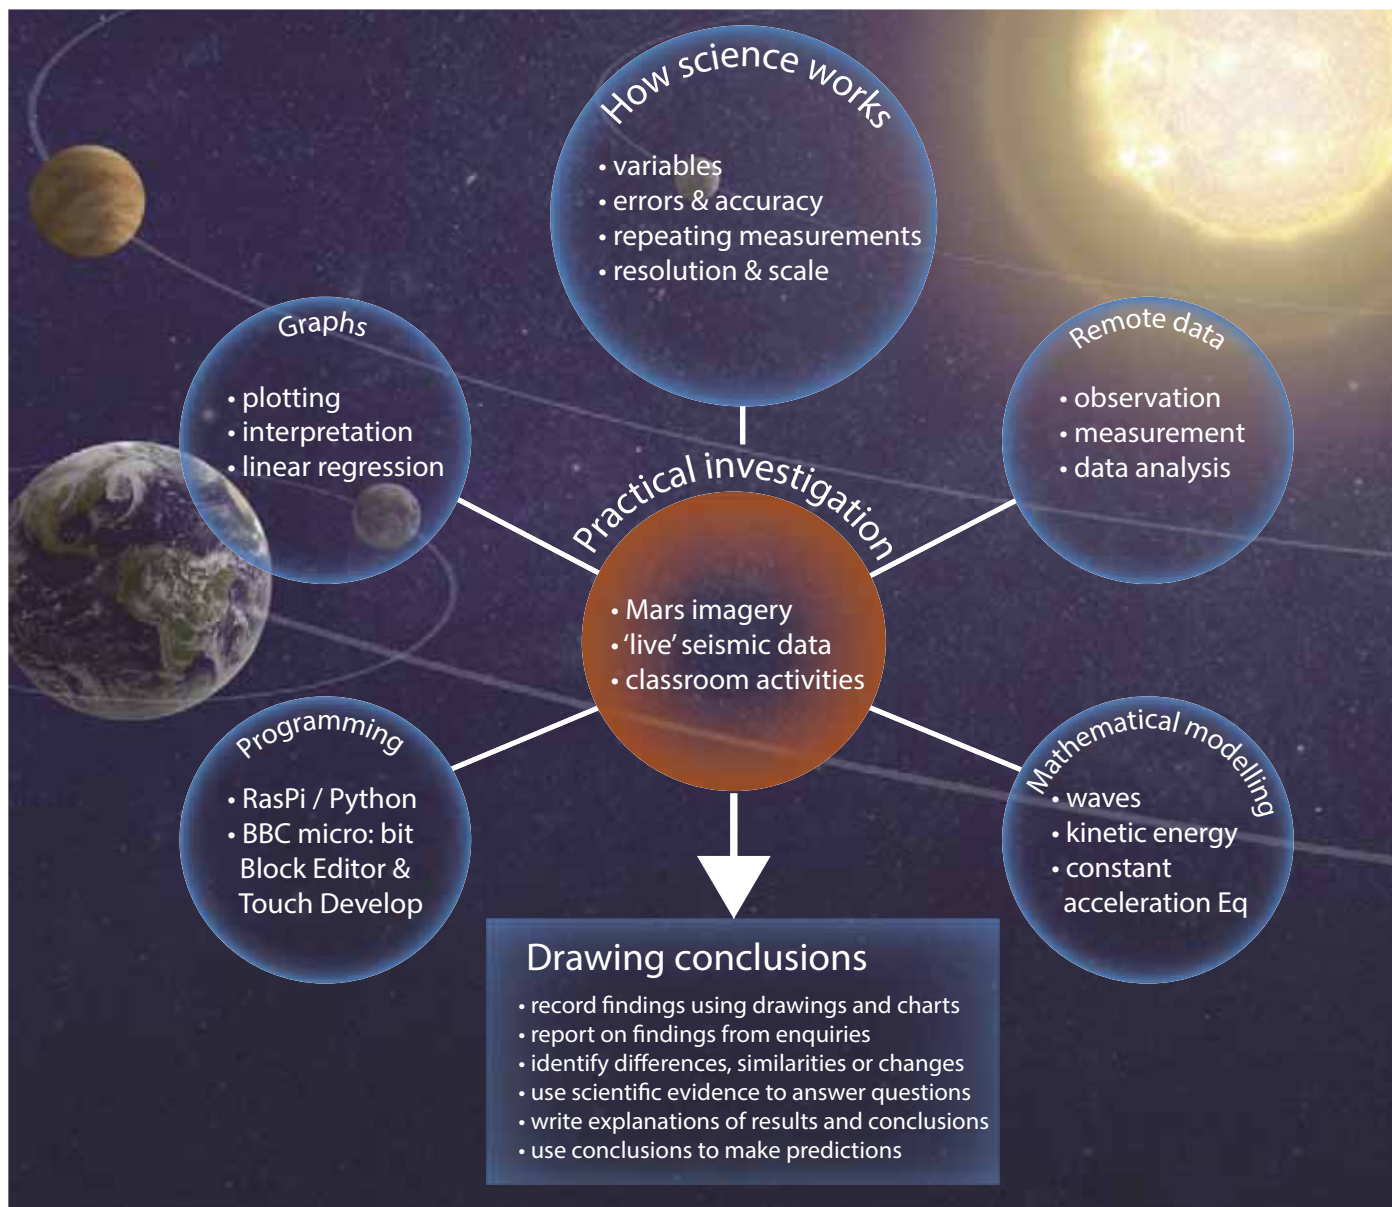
How science works

• variables
• errors & accuracy
• repeating measurements
• resolution & scale

Graphs

• plotting
• interpretation
• linear regression

Remote data

• observation
• measurement
• data analysis

Practical investigation

• Mars imagery
• 'live' seismic data
• classroom activities

Programming

• RasPi / Python
• BBC micro: bit Block Editor & Touch Develop

Mathematical modelling

• waves
• kinetic energy
• constant acceleration Eq

Drawing conclusions

• record findings using drawings and charts
• report on findings from enquiries
• identify differences, similarities or changes
• use scientific evidence to answer questions
• write explanations of results and conclusions
• use conclusions to make predictions